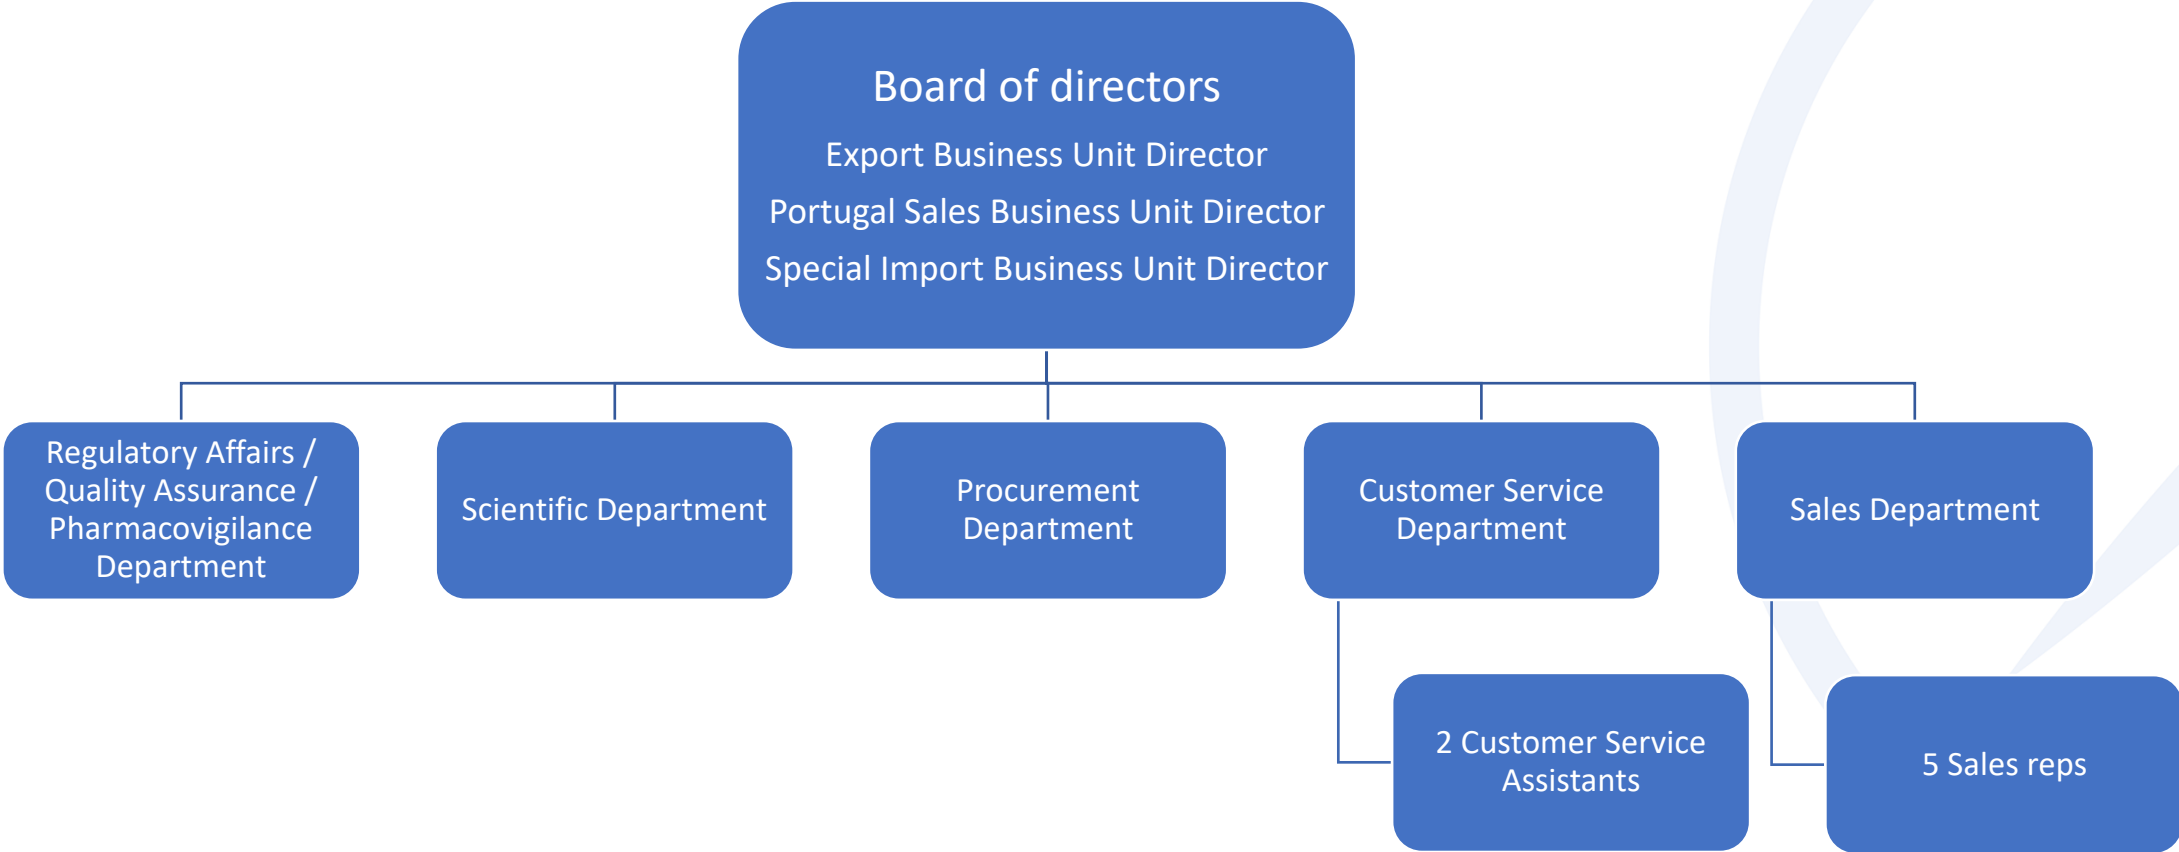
Board of directors

Export Business Unit Director

Portugal Sales Business Unit Director

Special Import Business Unit Director

Regulatory Affairs / Quality Assurance / Pharmacovigilance Department

Scientific Department

Procurement Department

Customer Service Department

Sales Department

2 Customer Service Assistants

5 Sales reps